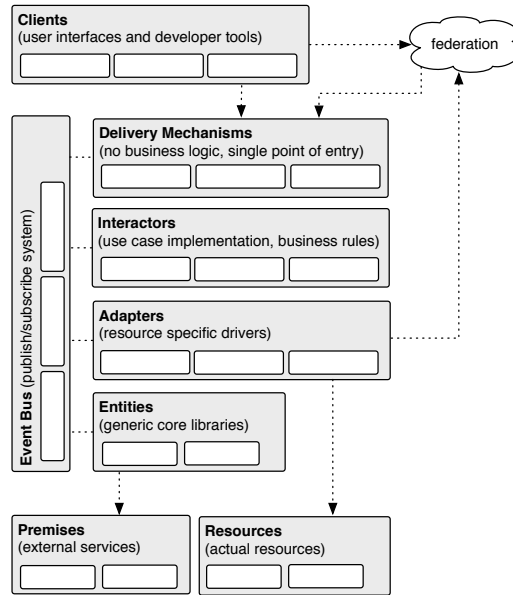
**Clients**
(user interfaces and developer tools)

federation

**Event Bus** (publish/subscribe system)

**Delivery Mechanisms**
(no business logic, single point of entry)

**Interactors**
(use case implementation, business rules)

**Adapters**
(resource specific drivers)

**Entities**
(generic core libraries)

**Premises**
(external services)

**Resources**
(actual resources)